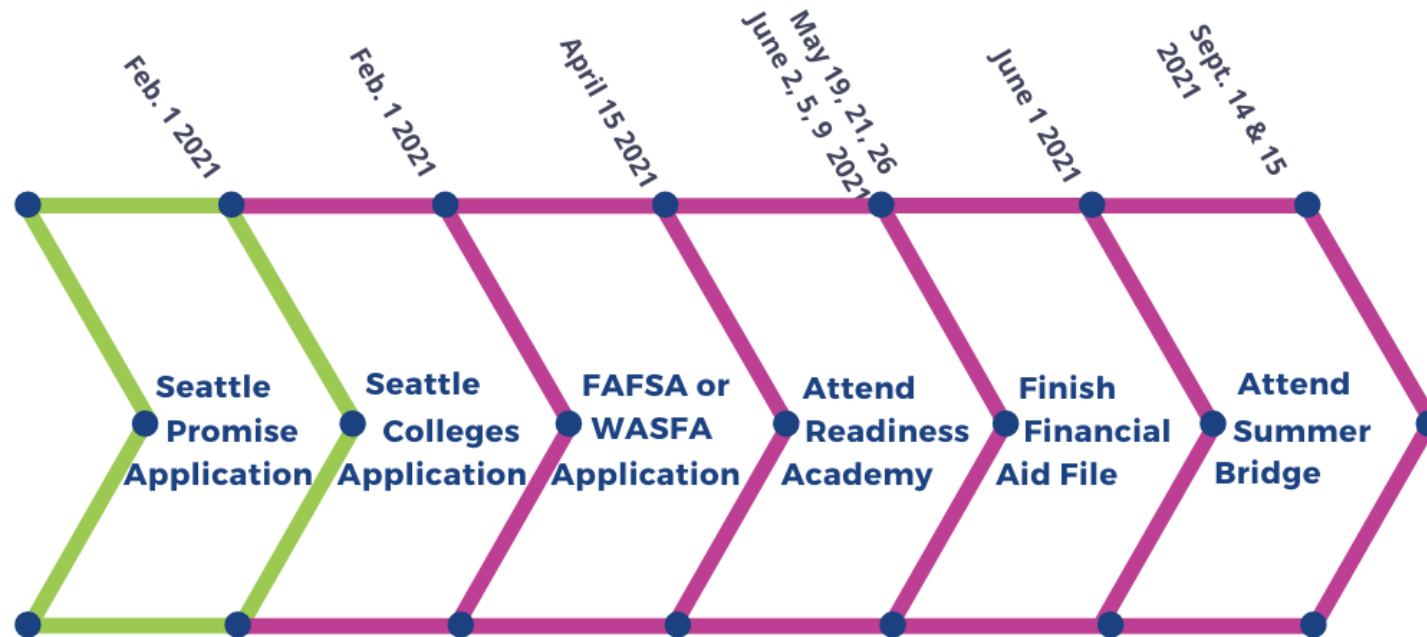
Feb. 1 2021

Seattle Promise Application

Feb. 1 2021

Seattle Colleges Application

April 15 2021

FAFSA or WASFA Application

May 19, 21, 26 June 2, 5, 9 2021

Attend Readiness Academy

June 1 2021

Finish Financial Aid File

Sept. 14 & 15 2021

Attend Summer Bridge